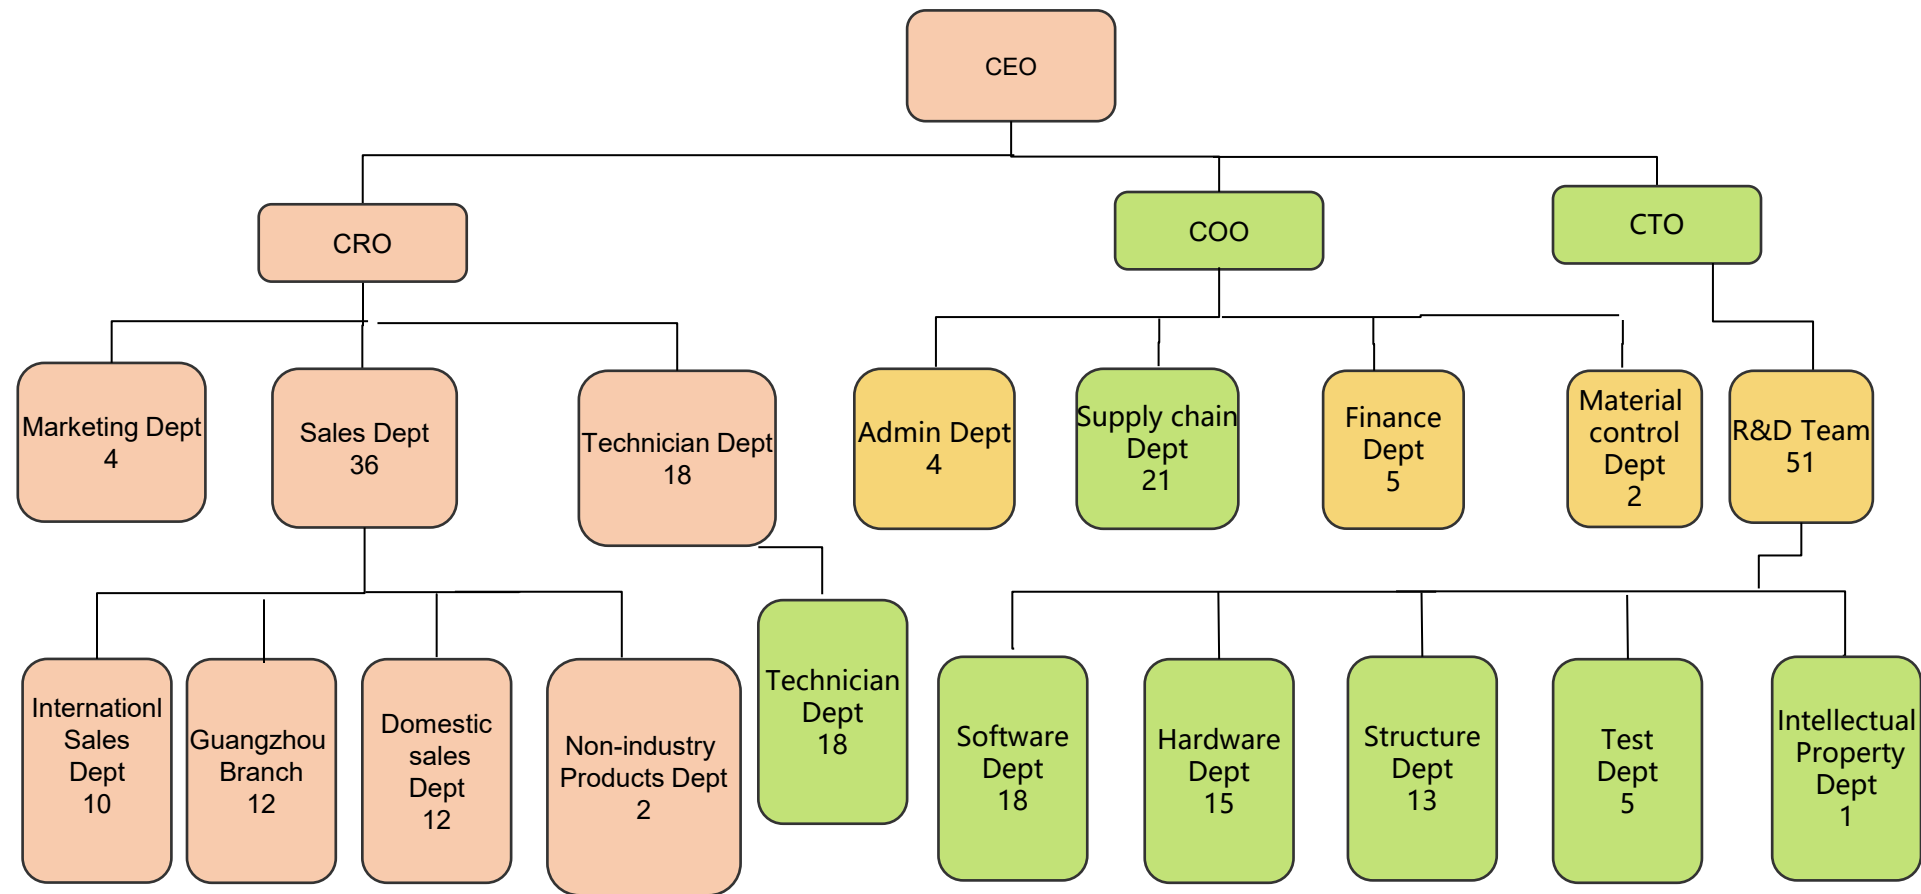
CEO

CRO

COO

CTO

Marketing Dept 4

Sales Dept 36

Technician Dept 18

Admin Dept 4

Supply chain Dept 21

Finance Dept 5

Material control Dept 2

R&D Team 51

Internationl Sales Dept 10

Guangzhou Branch 12

Domestic sales Dept 12

Non-industry Products Dept 2

Technician Dept 18

Software Dept 18

Hardware Dept 15

Structure Dept 13

Test Dept 5

Intellectual Property Dept 1